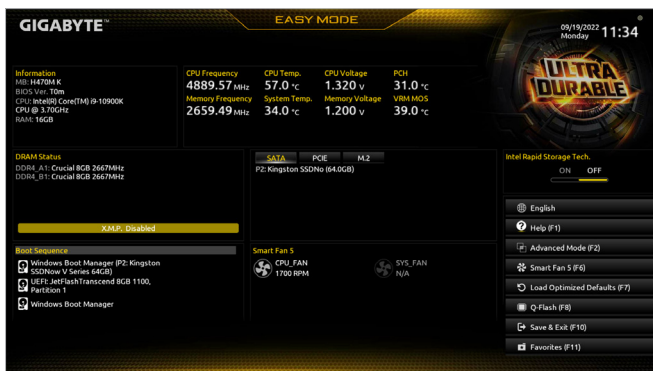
GIGABYTE™

EASY MODE

09/19/2022
Monday
11:34

ULTRA DURABLE

Information
MB: H470M K
BIOS Ver. T0m
CPU: Intel(R) Core(TM) i9-10900K
CPU @ 3.70GHz
RAM: 16GB

CPU Frequency
4889.57 MHz
Memory Frequency
2659.49 MHz

CPU Temp.
57.0 °C
System Temp.
34.0 °C

CPU Voltage
1.320 V
Memory Voltage
1.200 V

PCH
31.0 °C
VRM MOS
39.0 °C

DRAM Status
DDR4_A1: Crucial 8GB 2667MHz
DDR4_B1: Crucial 8GB 2667MHz

X.M.P. Disabled

SATA
PCIE
M.2
P2: Kingston SSDNo (64.0GB)

Intel Rapid Storage Tech.
ON
OFF

English
Help (F1)
Advanced Mode (F2)
Smart Fan 5 (F6)
Load Optimized Defaults (F7)
Q-Flash (F8)
Save & Exit (F10)
Favorites (F11)

Boot Sequence
Windows Boot Manager (P2: Kingston SSDNow V Series 64GB)
UEFI: JetFlashTranscend 8GB 1100, Partition 1
Windows Boot Manager

Smart Fan 5
CPU_FAN
1700 RPM
SYS_FAN
N/A